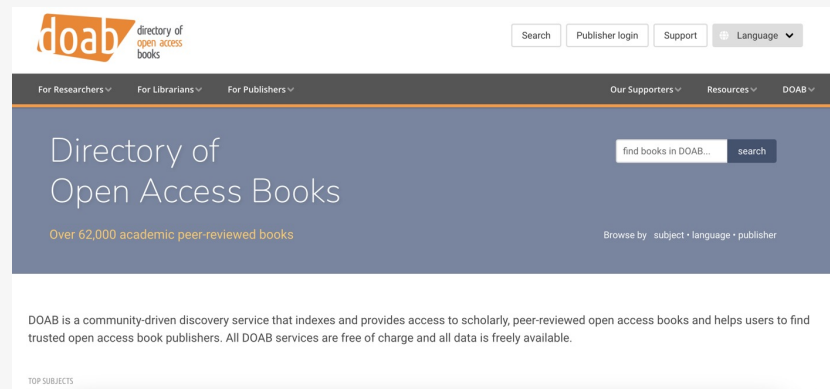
doab directory of open access books

Search Publisher login Support Language

For Researchers For Librarians For Publishers Our Supporters Resources DOAB

Directory of Open Access Books

find books in DOAB... search

Over 62,000 academic peer-reviewed books

Browse by subject • language • publisher

DOAB is a community-driven discovery service that indexes and provides access to scholarly, peer-reviewed open access books and helps users to find trusted open access book publishers. All DOAB services are free of charge and all data is freely available.

TOP SUBJECTS